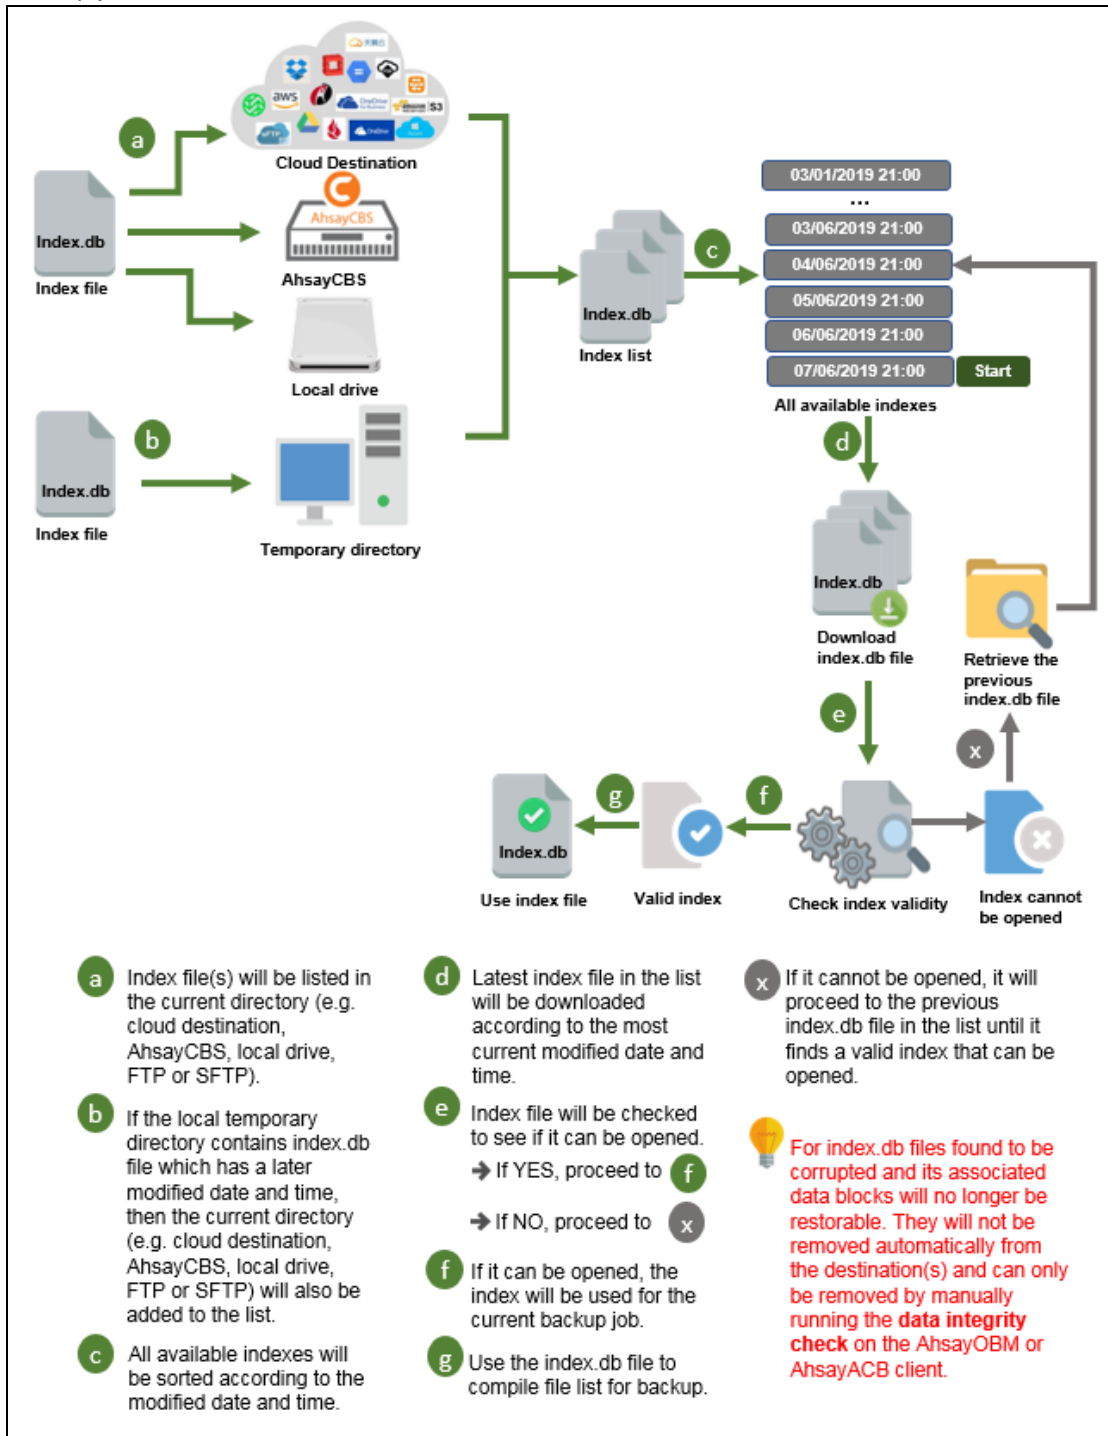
a

Cloud Destination

AhsayCBS

Index.db

Index file

AhsayCBS

Local drive

Index.db

Index file

b

Temporary directory

Index.db

Index list

c

03/01/2019 21:00

...

03/06/2019 21:00

04/06/2019 21:00

05/06/2019 21:00

06/06/2019 21:00

07/06/2019 21:00

Start

All available indexes

d

Index.db

Download index.db file

Retrieve the previous index.db file

e

x

Index.db

Use index file

g

Valid index

f

Check index validity

Index cannot be opened

a Index file(s) will be listed in the current directory (e.g. cloud destination, AhsayCBS, local drive, FTP or SFTP).

b If the local temporary directory contains index.db file which has a later modified date and time, then the current directory (e.g. cloud destination, AhsayCBS, local drive, FTP or SFTP) will also be added to the list.

c All available indexes will be sorted according to the modified date and time.

d Latest index file in the list will be downloaded according to the most current modified date and time.

e Index file will be checked to see if it can be opened.

→ If YES, proceed to f

→ If NO, proceed to x

f If it can be opened, the index will be used for the current backup job.

g Use the index.db file to compile file list for backup.

x If it cannot be opened, it will proceed to the previous index.db file in the list until it finds a valid index that can be opened.

For index.db files found to be corrupted and its associated data blocks will no longer be restorable. They will not be removed automatically from the destination(s) and can only be removed by manually running the **data integrity check** on the AhsayOBM or AhsayACB client.